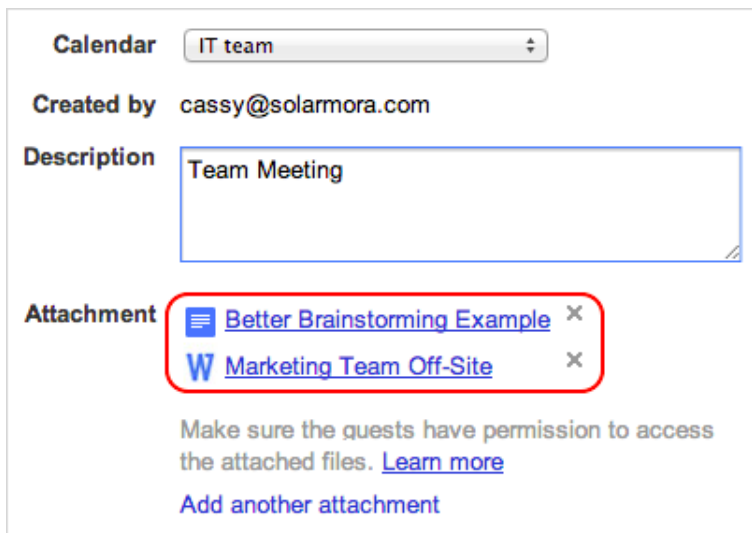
Calendar IT team

Created by cassy@solarmora.com

Description Team Meeting

Attachment Better Brainstorming Example ×
W Marketing Team Off-Site ×

Make sure the guests have permission to access the attached files. Learn more

Add another attachment